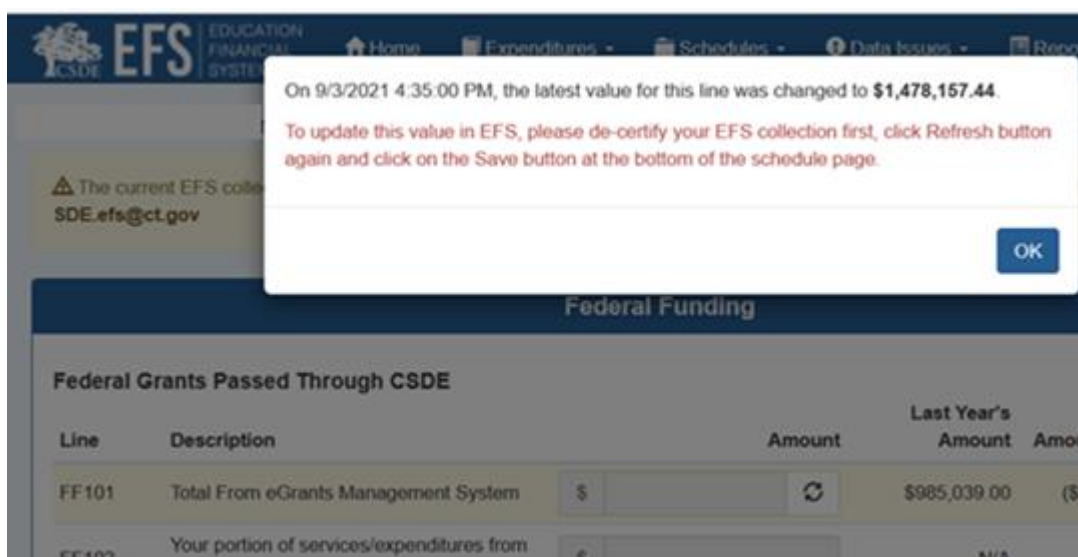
CSDE EFS EDUCATION FINANCIAL SYSTEM

Home Expenditures Schedules Data Issues Repo

On 9/3/2021 4:35:00 PM, the latest value for this line was changed to **$1,478,157.44**.

To update this value in EFS, please de-certify your EFS collection first, click Refresh button again and click on the Save button at the bottom of the schedule page.

OK

The current EFS colle

SDE.efs@ct.gov

Federal Funding

Federal Grants Passed Through CSDE

| Line | Description | Amount | Last Year's Amount | Amo |
|---|---|---|---|---|
| FF101 | Total From eGrants Management System | $ | $985,039.00 | ($ |
| FF102 | Your portion of services/expenditures from | $ | N/A | |